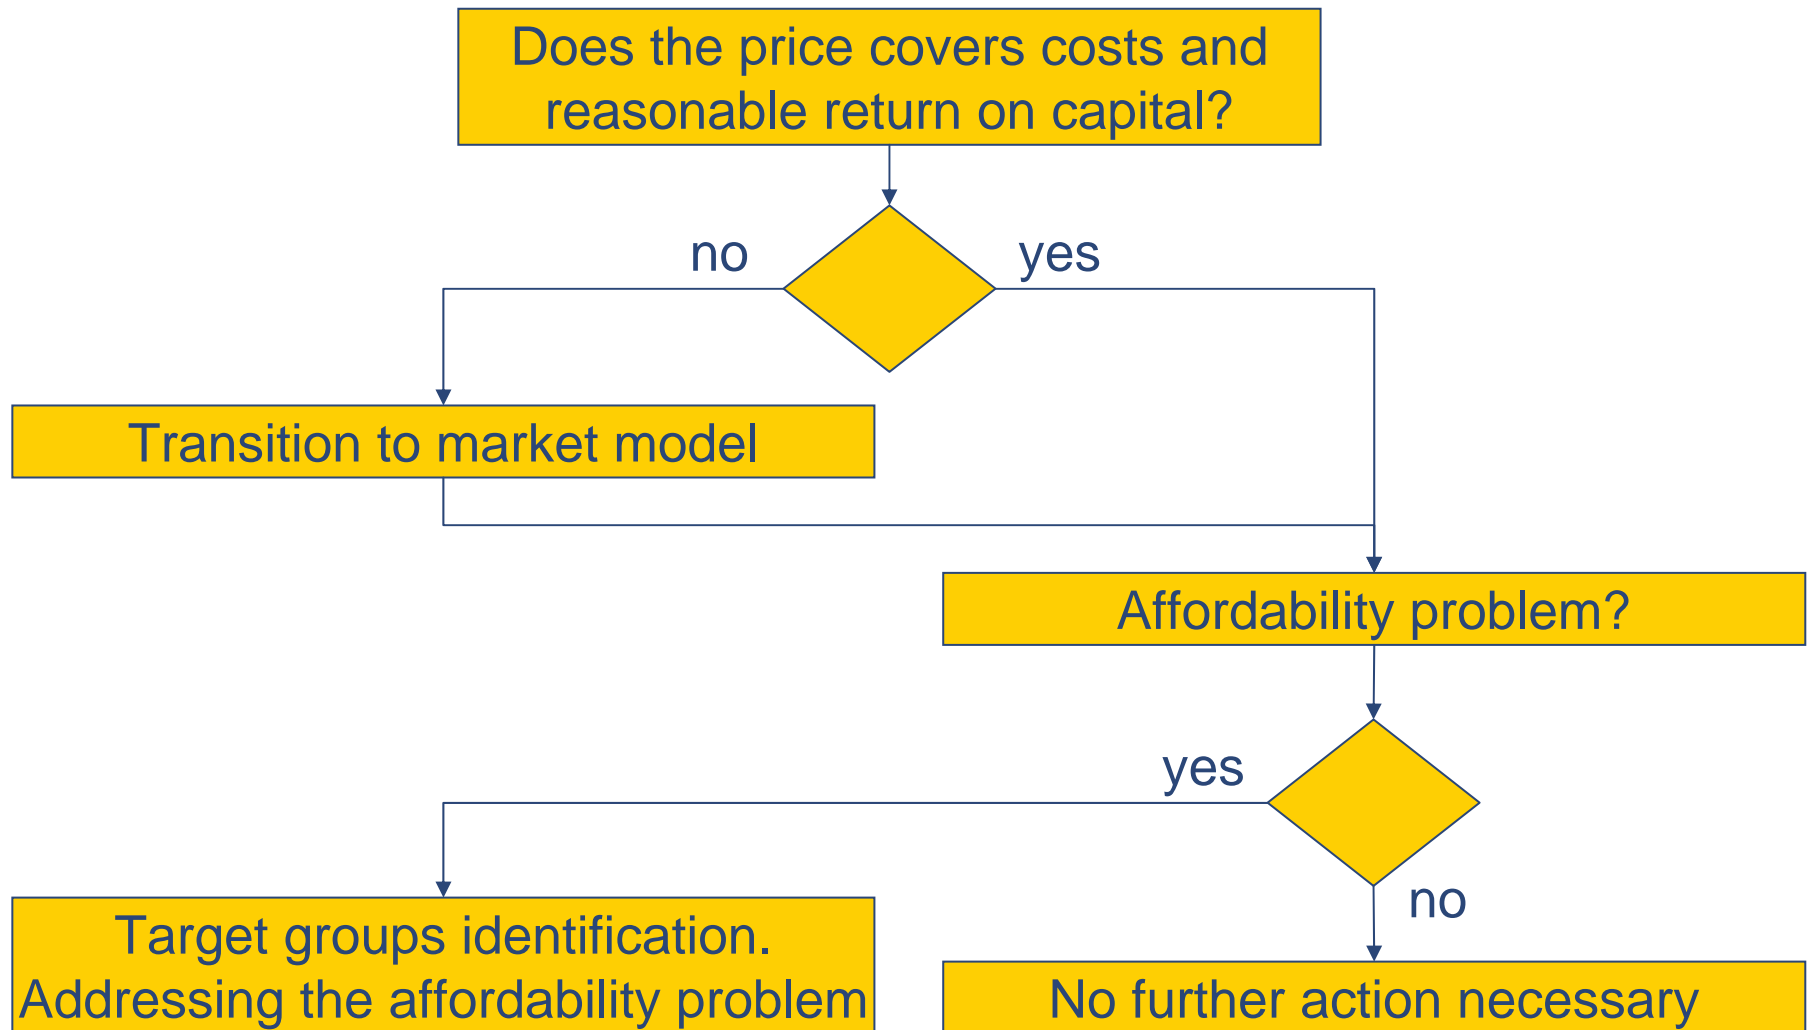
Does the price covers costs and reasonable return on capital?

no

yes

Transition to market model

Affordability problem?

yes

no

Target groups identification. Addressing the affordability problem

No further action necessary